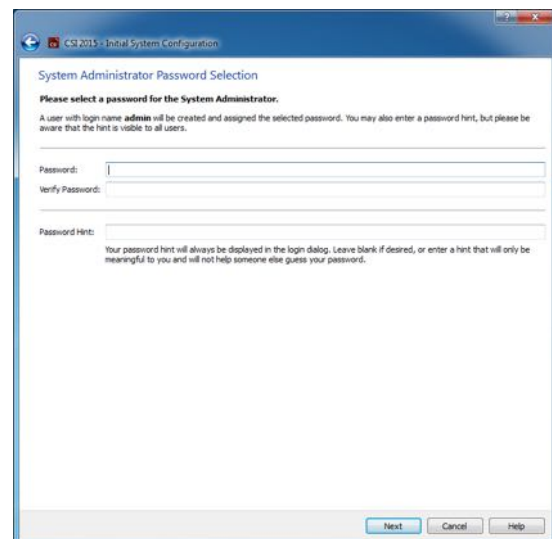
CSI 2015 - Initial System Configuration

System Administrator Password Selection

Please select a password for the System Administrator.

A user with login name admin will be created and assigned the selected password. You may also enter a password hint, but please be aware that the hint is visible to all users.

Password:

Verify Password:

Password Hint:

Your password hint will always be displayed in the login dialog. Leave blank if desired, or enter a hint that will only be meaningful to you and will not help someone else guess your password.

Next Cancel Help